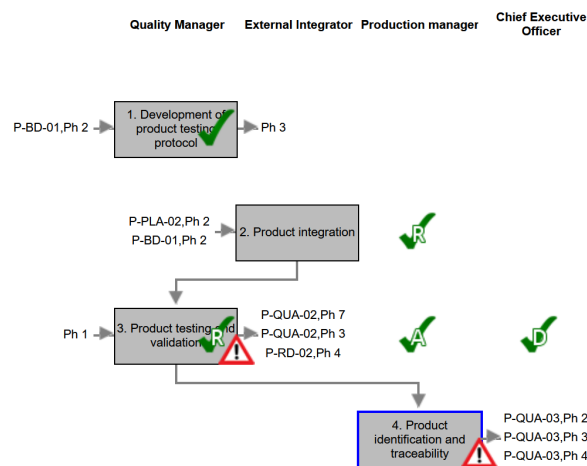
Quality Manager
External Integrator
Production manager
Chief Executive Officer

P-BD-01,Ph 2
1. Development of product testing protocol
Ph 3

P-PLA-02,Ph 2
P-BD-01,Ph 2
2. Product integration
R

Ph 1
3. Product testing and validation
R
P-QUA-02,Ph 7
P-QUA-02,Ph 3
P-RD-02,Ph 4
A
D

4. Product identification and traceability
P-QUA-03,Ph 2
P-QUA-03,Ph 3
P-QUA-03,Ph 4